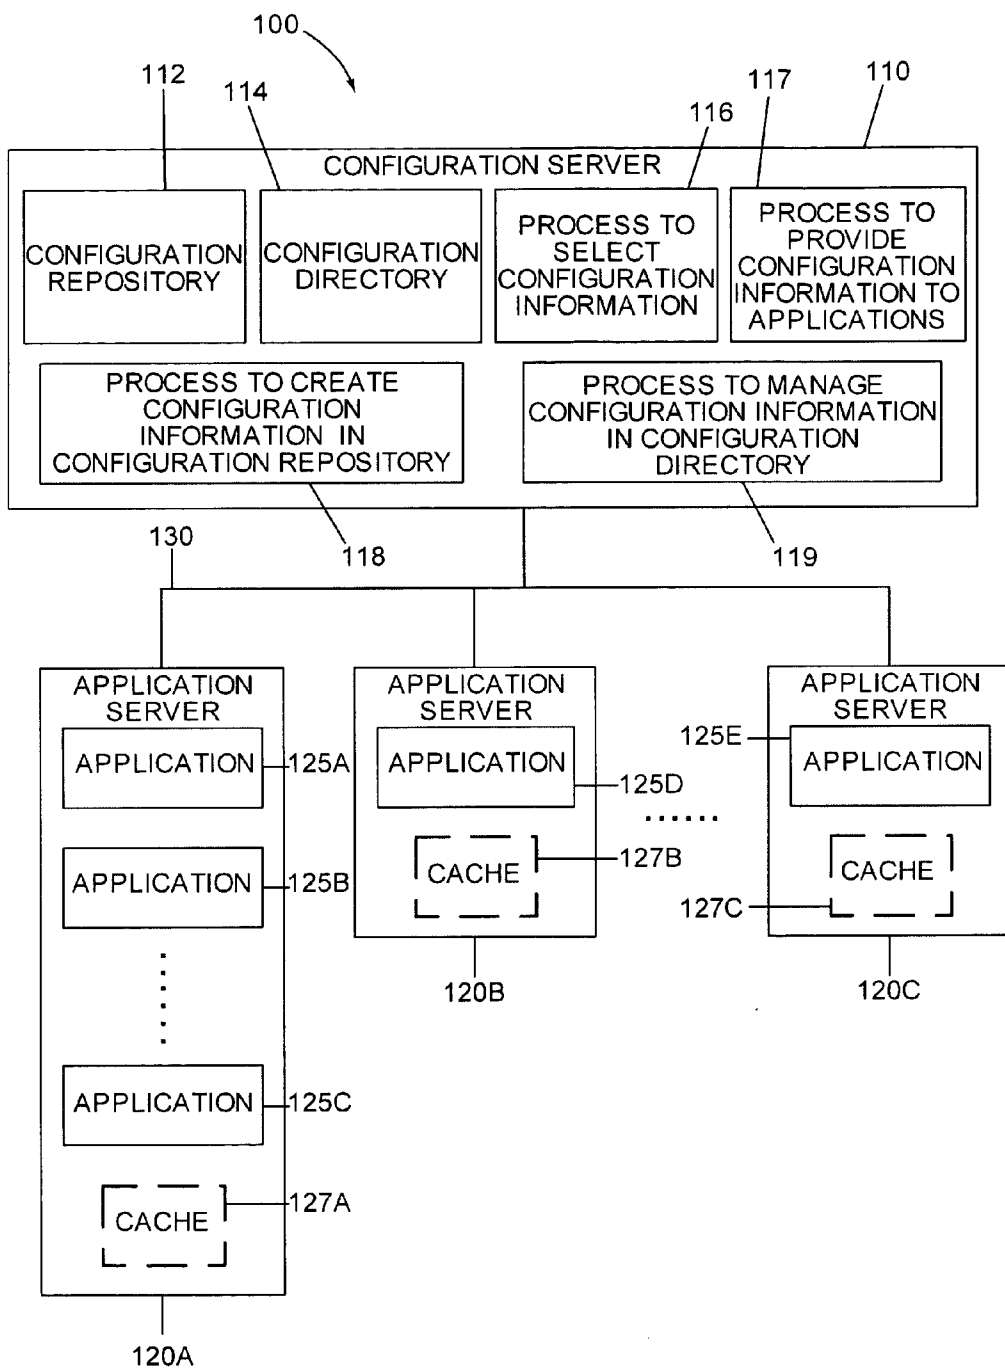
100

112

114

116

117

110

CONFIGURATION SERVER

CONFIGURATION REPOSITORY

CONFIGURATION DIRECTORY

PROCESS TO SELECT CONFIGURATION INFORMATION

PROCESS TO PROVIDE CONFIGURATION INFORMATION TO APPLICATIONS

PROCESS TO CREATE CONFIGURATION INFORMATION IN CONFIGURATION REPOSITORY

PROCESS TO MANAGE CONFIGURATION INFORMATION IN CONFIGURATION DIRECTORY

130

118

119

APPLICATION SERVER

APPLICATION

125A

APPLICATION

125B

APPLICATION

125C

CACHE

127A

120A

APPLICATION SERVER

APPLICATION

125D

CACHE

127B

120B

APPLICATION SERVER

125E

APPLICATION

CACHE

127C

120C